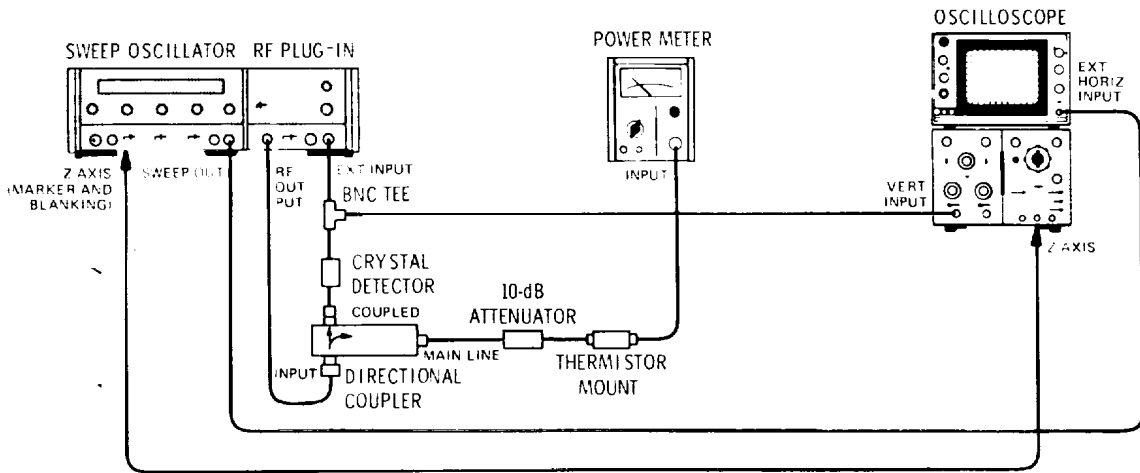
SWEEP OSCILLATOR RF PLUG-IN

POWER METER

OSCILLOSCOPE

EXT HORIZ INPUT

Z AXIS (MARKER AND BLANKING)

SWEEP OUT

RF OUT PUT

EXT INPUT

BNC TEE

INPUT

VERT INPUT

Z AXIS

CRYSTAL DETECTOR

COUPLED

10-dB ATTENUATOR

MAIN LINE

THERMISTOR MOUNT

INPUT

DIRECTIONAL COUPLER